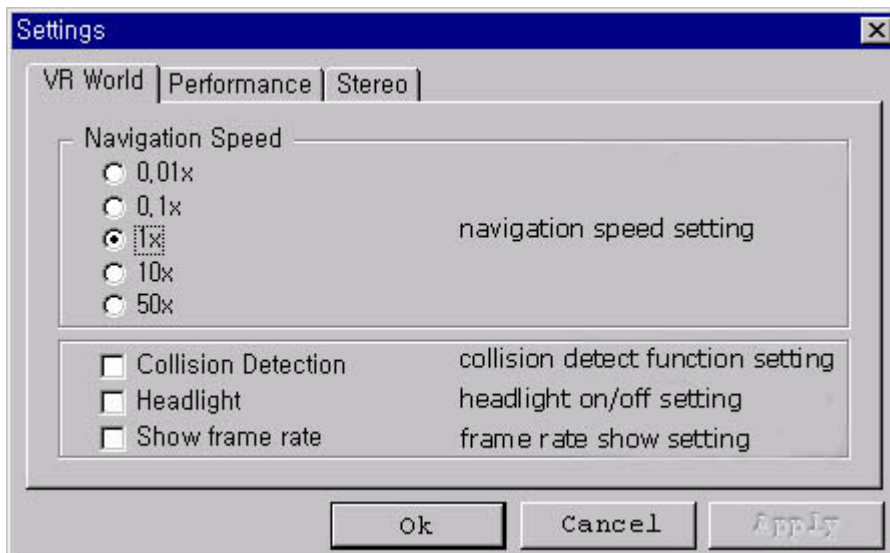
Settings

VR World | Performance | Stereo

Navigation Speed
0.01x
0.1x
1x
10x
50x

navigation speed setting

Collision Detection
Headlight
Show frame rate

collision detect function setting
headlight on/off setting
frame rate show setting

Ok
Cancel
Apply